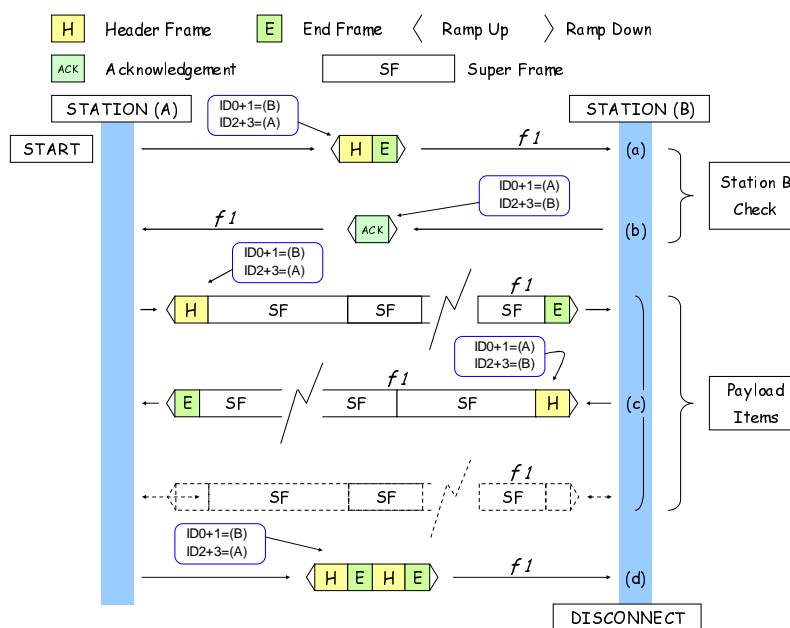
H Header Frame
E End Frame
Ramp Up
Ramp Down
ACK Acknowledgement
SF Super Frame

STATION (A)
STATION (B)

START

ID0+1=(B)
ID2+3=(A)

H E
f 1
(a)

Station B Check

ID0+1=(A)
ID2+3=(B)

f 1
ACK
(b)

ID0+1=(B)
ID2+3=(A)

H SF SF
f 1
SF E

ID0+1=(A)
ID2+3=(B)

f 1
E SF
SF SF H
(c)

Payload Items

f 1
SF SF
SF

ID0+1=(B)
ID2+3=(A)

H E H E
f 1
(d)

DISCONNECT